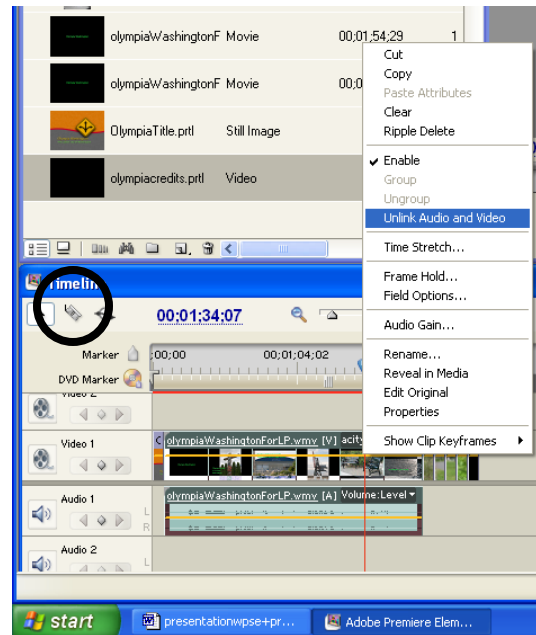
olympiaWashingtonF Movie 00;01;54;29 1
olympiaWashingtonF Movie 00;0
OlympiaTitle.prtl Still Image
olympiacredits.prtl Video

Cut
Copy
Paste Attributes
Clear
Ripple Delete
Enable
Group
Ungroup
Unlink Audio and Video
Time Stretch...
Frame Hold...
Field Options...
Audio Gain...
Rename...
Reveal in Media
Edit Original
Properties
Show Clip Keyframes

Timelin
00;01;34;07
Marker ;00;00 00;01;04;02
DVD Marker
Video 2
Video 1 C olympiaWashingtonForLP.wmv [V] acity
Audio 1 olympiaWashingtonForLP.wmv [A] Volume:Level
L
R
Audio 2
L

start presentationwpse+pr... Adobe Premiere Elem...